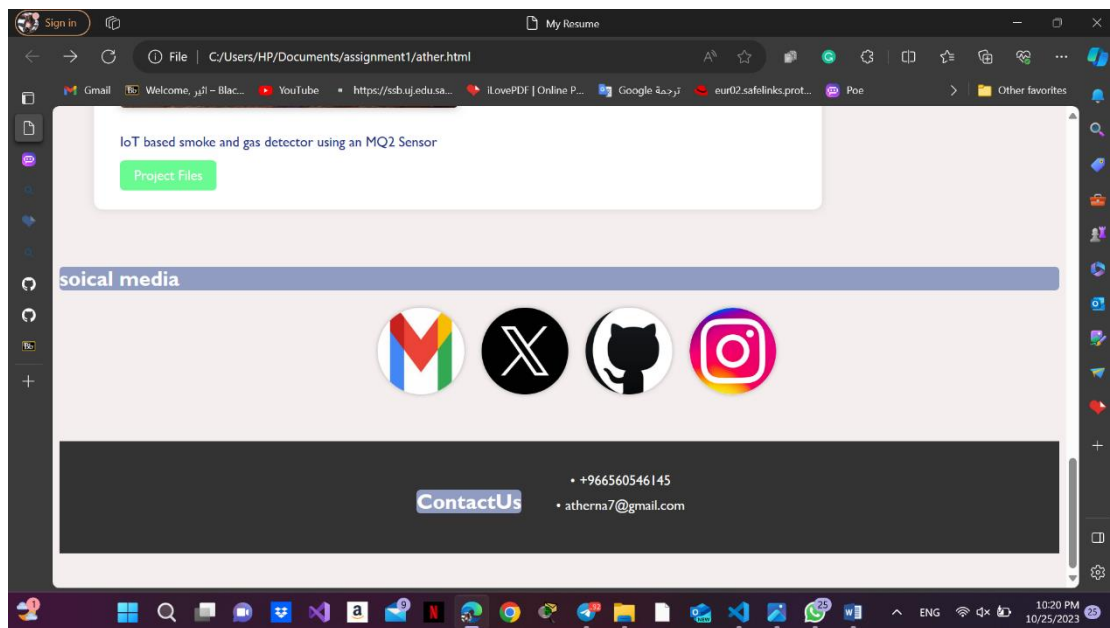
Sign in

My Resume

File | C:/Users/HP/Documents/assignment1/ather.html

Gmail Welcome, أثير – Blac... YouTube https://ssb.uj.edu.sa... iLovePDF | Online P... Google ترجمة eur02.safelinks.prot... Poe Other favorites

IoT based smoke and gas detector using an MQ2 Sensor

Project Files

soical media

ContactUs

• +966560546145

• atherna7@gmail.com

ENG 10:20 PM 10/25/2023